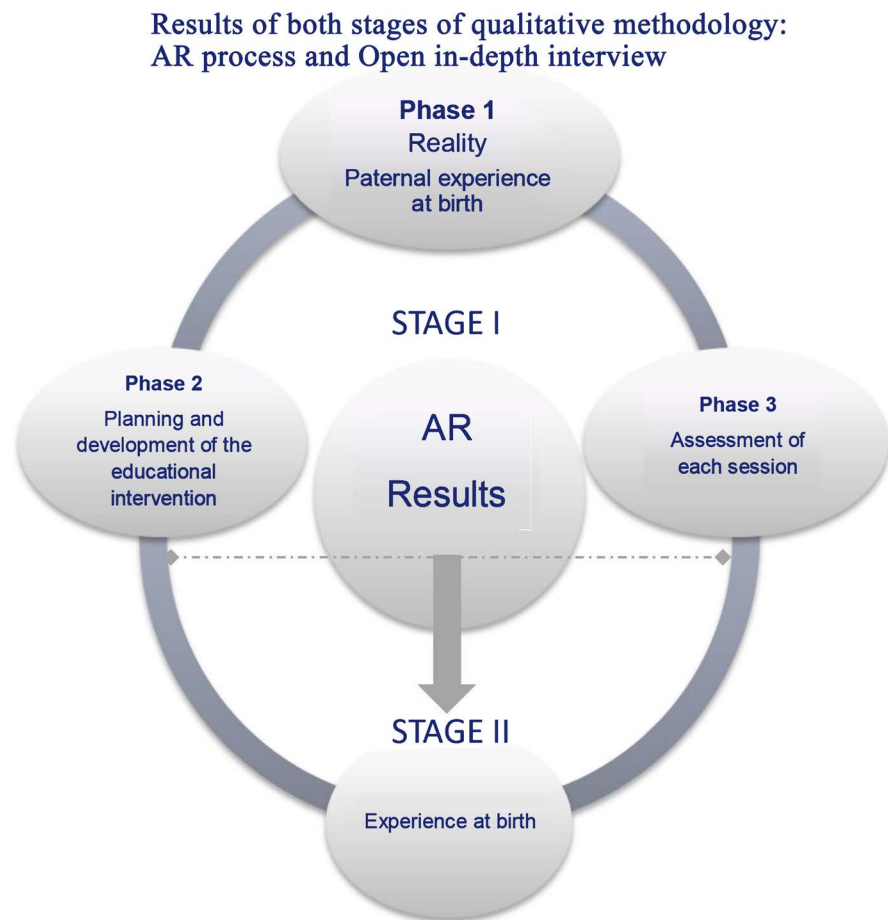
Results of both stages of qualitative methodology: AR process and Open in-depth interview

Phase 1
Reality
Paternal experience at birth

STAGE I

Phase 2
Planning and development of the educational intervention

AR
Results

Phase 3
Assessment of each session

STAGE II

Experience at birth